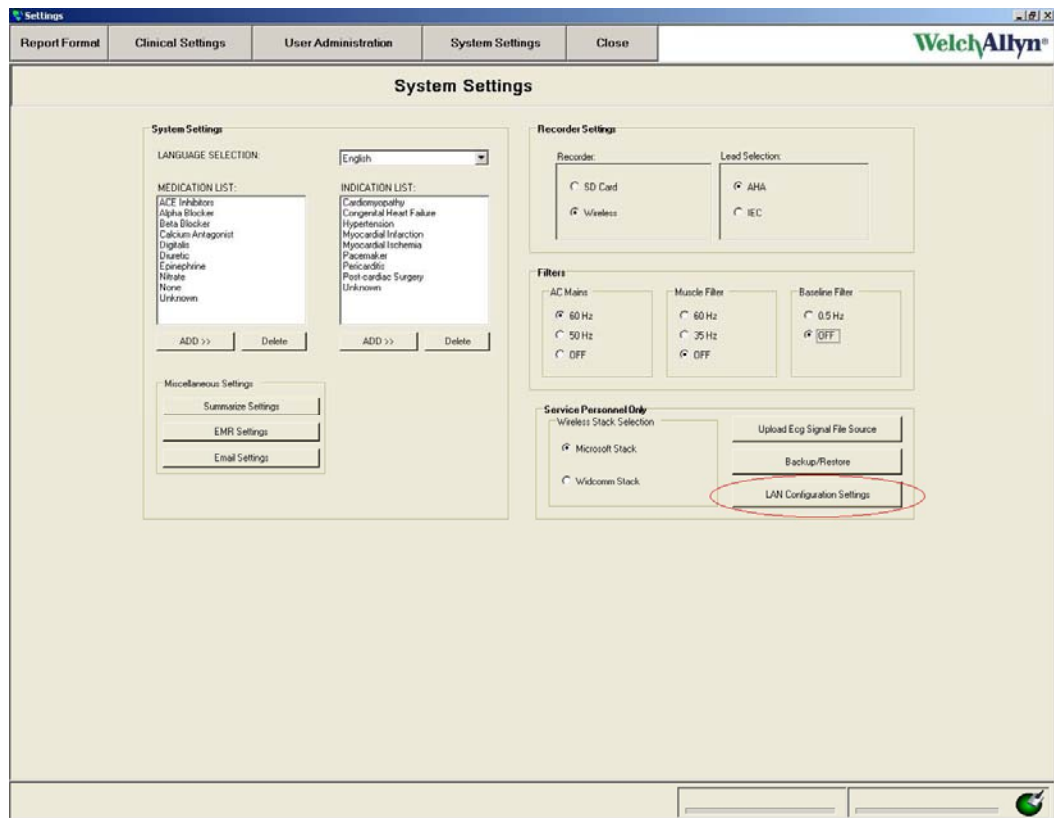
Settings

Report Format | Clinical Settings | User Administration | System Settings | Close

WelchAllyn®

System Settings

System Settings

LANGUAGE SELECTION:

English

MEDICATION LIST:

ACE Inhibitors
Alpha Blocker
Beta Blocker
Calcium Antagonist
Digitalis
Diuretic
Epinephrine
Nitrate
None
Unknown

INDICATION LIST:

Cardiomyopathy
Congenital Heart Failure
Hypertension
Myocardial Infarction
Myocardial Ischemia
Pacemaker
Pericarditis
Post-cardiac Surgery
Unknown

ADD >> | Delete | ADD >> | Delete

Miscellaneous Settings

Summarize Settings

EMR Settings

Email Settings

Recorder Settings

Recorder:

SD Card

Wireless

Lead Selection:

AHA

IEC

Filters

AC Mains

60 Hz

50 Hz

OFF

Muscle Filter

60 Hz

35 Hz

OFF

Baseline Filter

0.5 Hz

OFF

Service Personnel Only

Wireless Stack Selection

Microsoft Stack

Widcomm Stack

Upload Ecg Signal File Source

Backup/Restore

LAN Configuration Settings